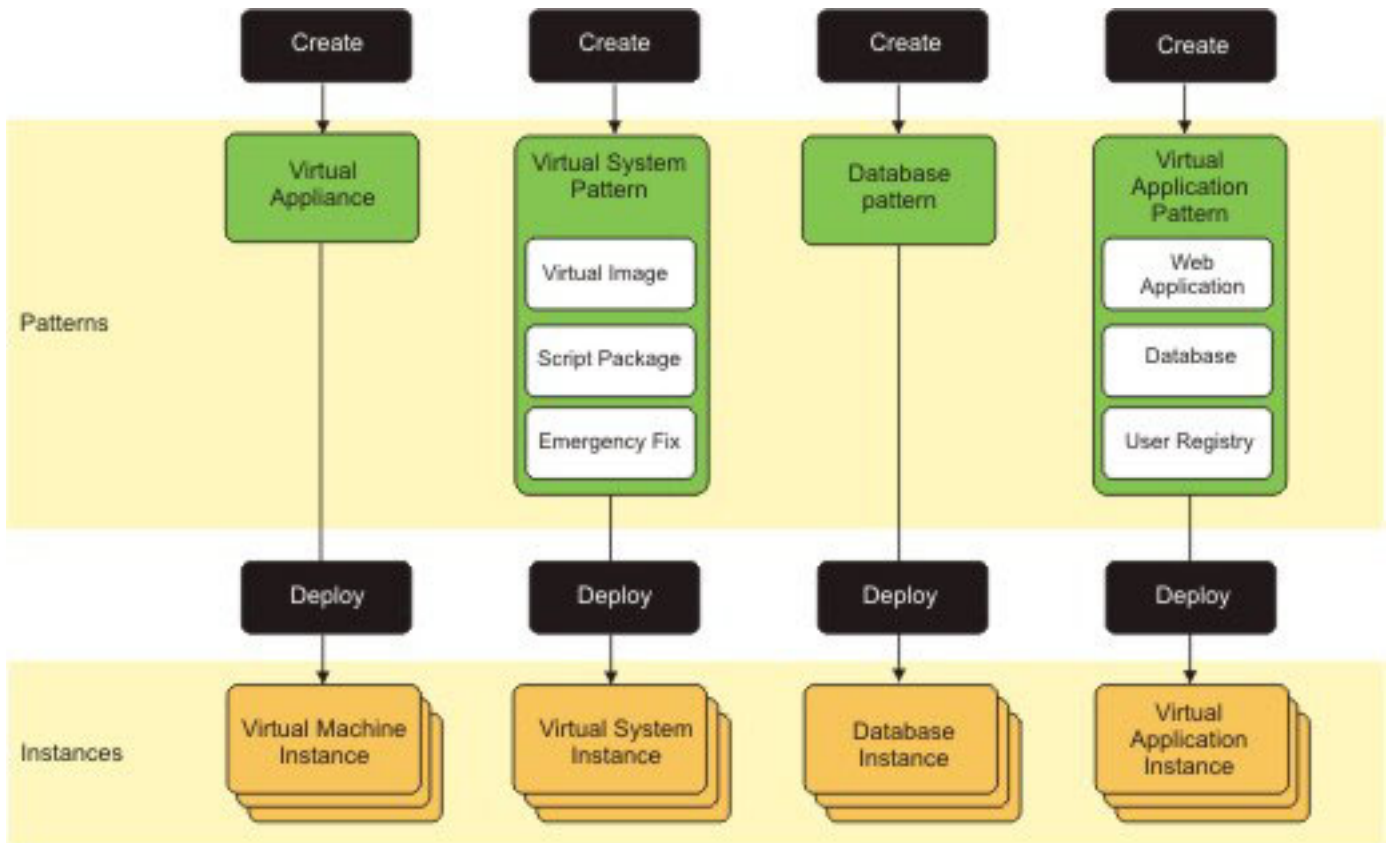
Create

Create

Create

Create

Patterns

Virtual Appliance

Virtual System Pattern

Virtual Image

Script Package

Emergency Fix

Database pattern

Virtual Application Pattern

Web Application

Database

User Registry

Deploy

Deploy

Deploy

Deploy

Instances

Virtual Machine Instance

Virtual System Instance

Database Instance

Virtual Application Instance